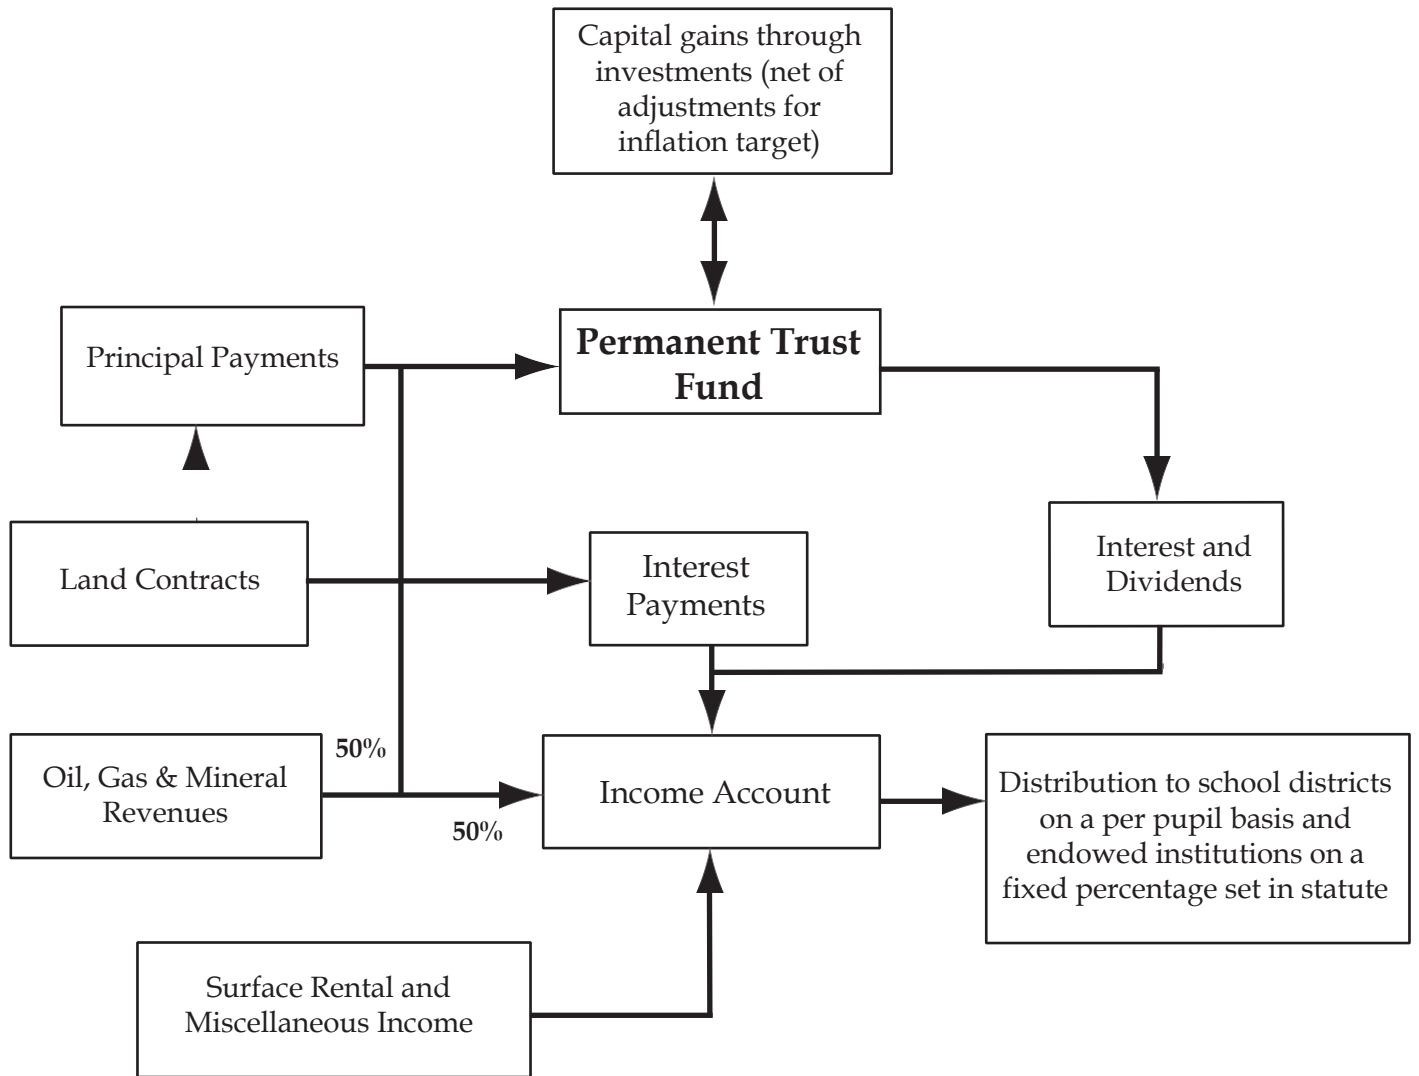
Capital gains through investments (net of adjustments for inflation target)

Principal Payments

Permanent Trust Fund

Interest and Dividends

Land Contracts

Interest Payments

50%

Oil, Gas & Mineral Revenues

50%

Income Account

Distribution to school districts on a per pupil basis and endowed institutions on a fixed percentage set in statute

Surface Rental and Miscellaneous Income